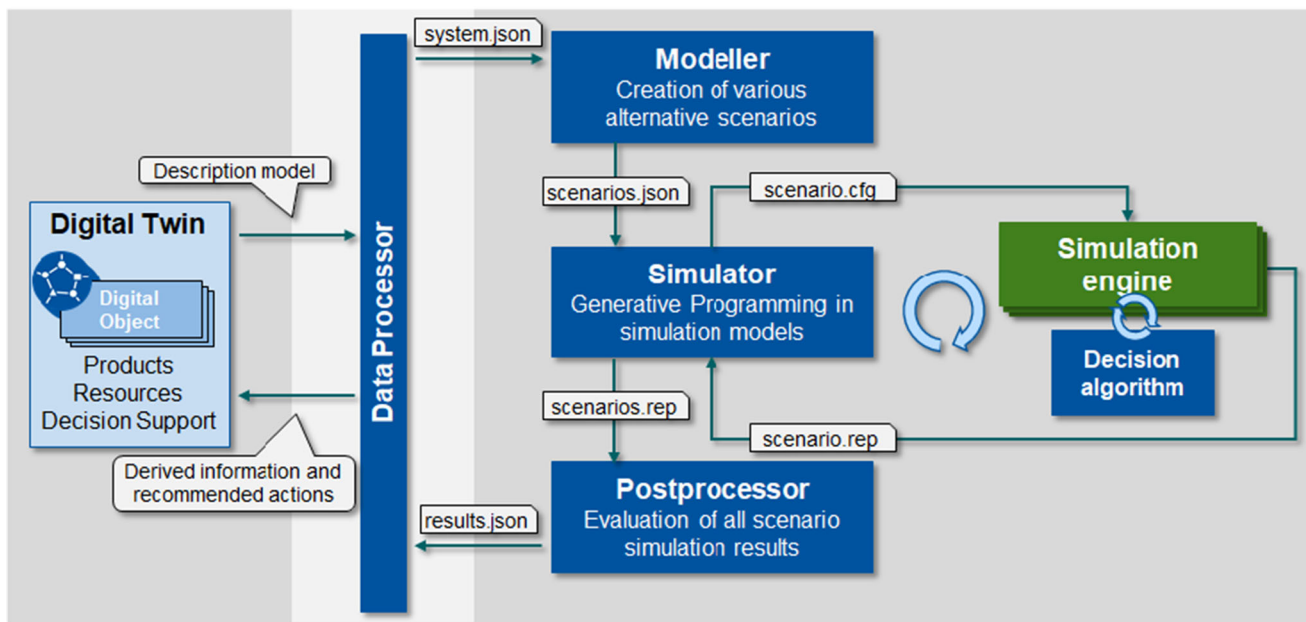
system.json

Modeller
Creation of various alternative scenarios

Description model

Digital Twin

Digital Object

Products
Resources
Decision Support

Data Processor

scenarios.json

scenario.cfg

Simulator
Generative Programming in simulation models

Simulation engine

Decision algorithm

scenarios.rep

scenario.rep

Derived information and recommended actions

Postprocessor
Evaluation of all scenario simulation results

results.json